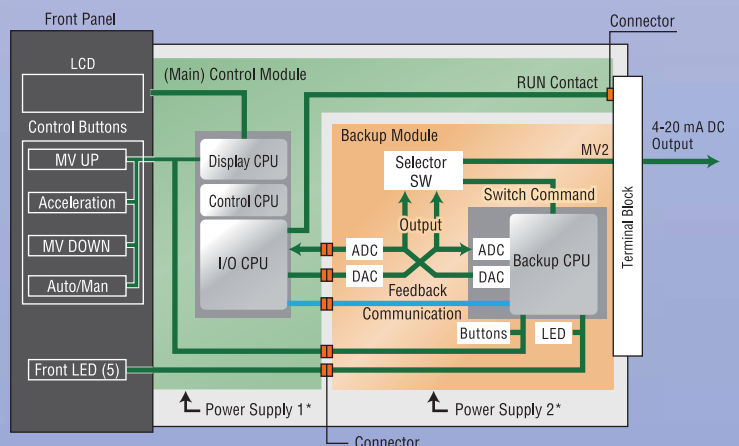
Front Panel

Connector

LCD

(Main) Control Module

RUN Contact

Control Buttons

MV UP

Acceleration

MV DOWN

Auto/Man

Display CPU

Control CPU

I/O CPU

Backup Module

Selector SW

MV2

4-20 mA DC Output

Switch Command

Output

ADC

DAC

ADC

DAC

Backup CPU

Feedback

Communication

Buttons

LED

Terminal Block

Front LED (5)

Power Supply 1*

Power Supply 2*

Connector